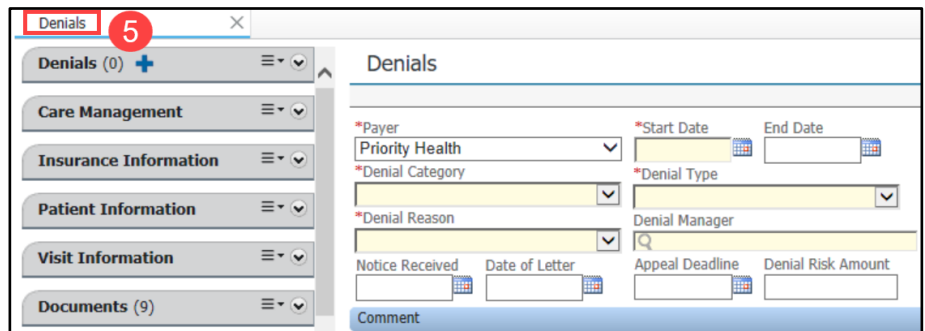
Denials
5
Denials (0)
Care Management
Insurance Information
Patient Information
Visit Information
Documents (9)

Denials

*Payer
Priority Health
*Start Date
End Date
*Denial Category
*Denial Type
*Denial Reason
Denial Manager
Notice Received
Date of Letter
Appeal Deadline
Denial Risk Amount
Comment